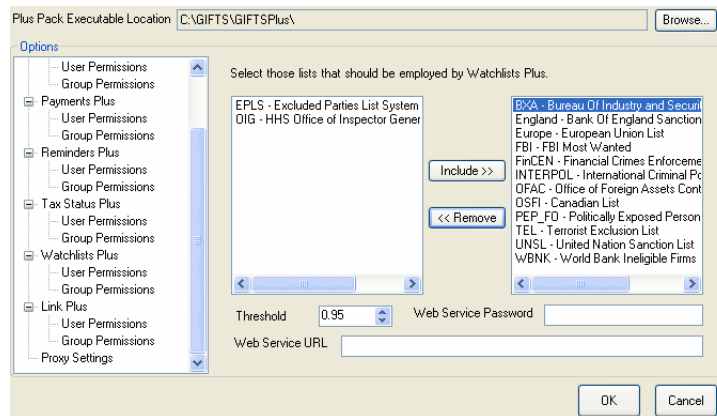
Plus Pack Executable Location C:\GIFTS\GIFTSPlus\ Browse...

Options

User Permissions
Group Permissions
Payments Plus
User Permissions
Group Permissions
Reminders Plus
User Permissions
Group Permissions
Tax Status Plus
User Permissions
Group Permissions
Watchlists Plus
User Permissions
Group Permissions
Link Plus
User Permissions
Group Permissions
Proxy Settings

Select those lists that should be employed by Watchlists Plus.

EPLS - Excluded Parties List System
OIG - HHS Office of Inspector Gener

Include >>
<< Remove

BXA - Bureau Of Industry and Securit
England - Bank Of England Sanction
Europe - European Union List
FBI - FBI Most Wanted
FinCEN - Financial Crimes Enforceme
INTERPOL - International Criminal Po
OFAC - Office of Foreign Assets Cont
OSFI - Canadian List
PEP_FO - Politically Exposed Person
TEL - Terrorist Exclusion List
UNSL - United Nation Sanction List
WBNK - World Bank Ineligible Firms

Threshold 0.95
Web Service Password
Web Service URL

OK
Cancel